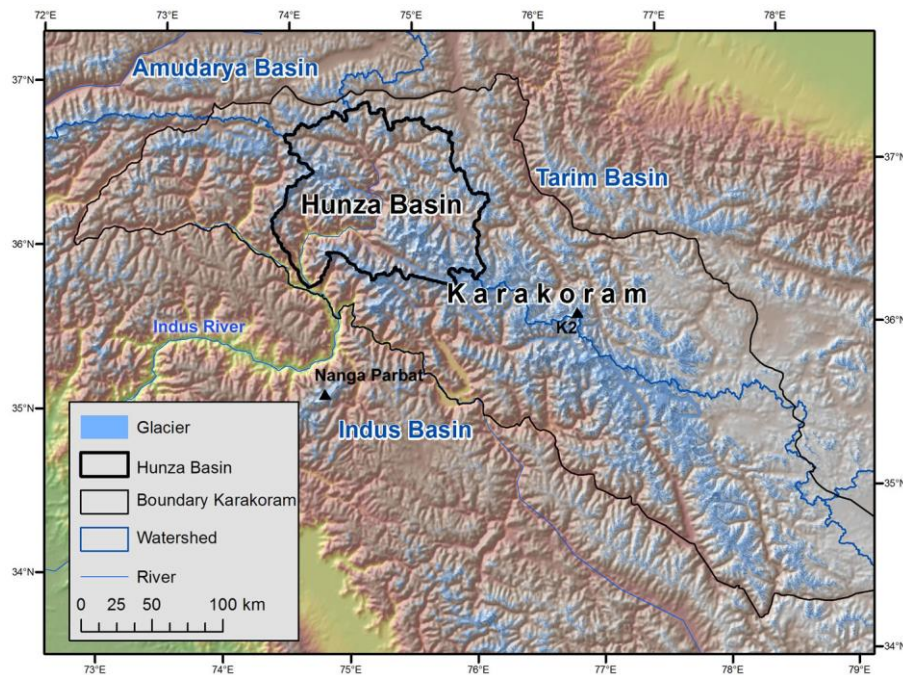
72°E 73°E 74°E 75°E 76°E 77°E 78°E

37°N
36°N
35°N
34°N

37°N
36°N
35°N
34°N

Amudarya Basin

Tarim Basin

Hunza Basin

Karakoram

Indus River

K2

Nanga Parbat

Indus Basin

Glacier
Hunza Basin
Boundary Karakoram
Watershed
River
0 25 50 100 km

73°E 74°E 75°E 76°E 77°E 78°E 79°E